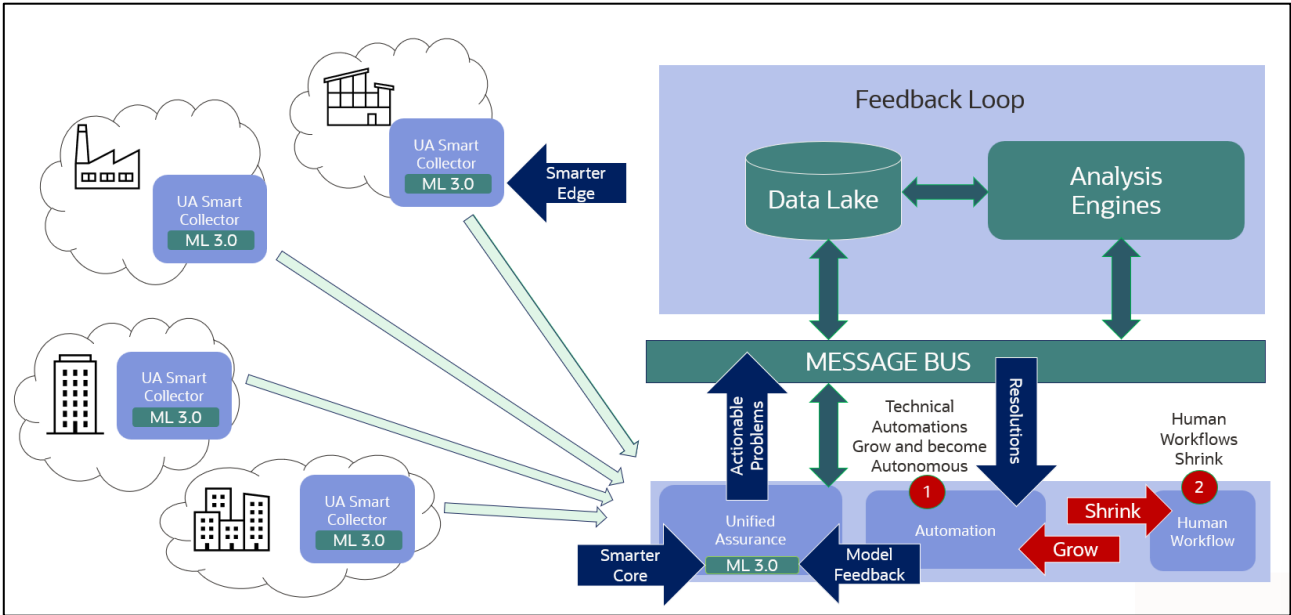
UA Smart Collector
ML 3.0

UA Smart Collector
ML 3.0

Smarter Edge

UA Smart Collector
ML 3.0

UA Smart Collector
ML 3.0

Feedback Loop

Data Lake

Analysis Engines

MESSAGE BUS

Actionable Problems

Resolutions

Technical Automations Grow and become Autonomous

Human Workflows Shrink

1

2

Unified Assurance
ML 3.0

Automation

Shrink

Grow

Human Workflow

Smarter Core

Model Feedback